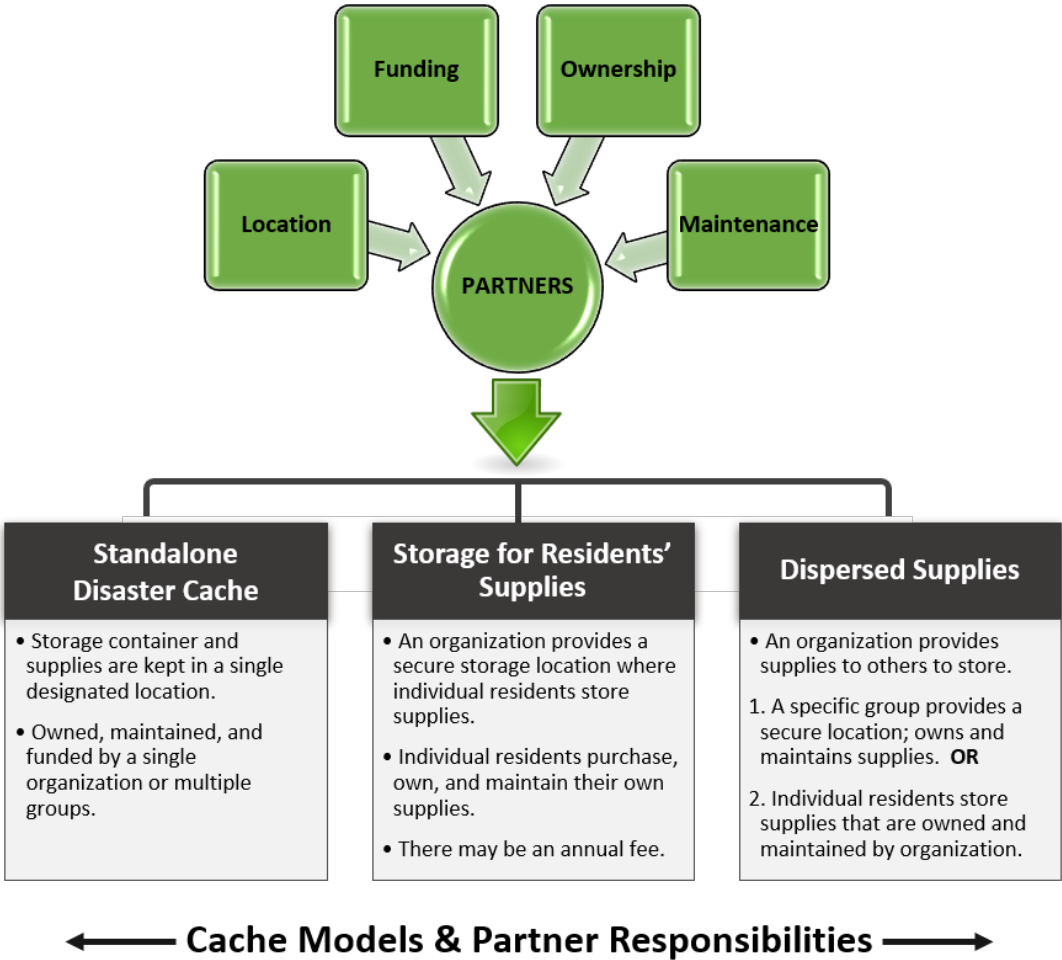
Funding

Ownership

Location

Maintenance

PARTNERS

Standalone Disaster Cache

• Storage container and supplies are kept in a single designated location.

• Owned, maintained, and funded by a single organization or multiple groups.

Storage for Residents' Supplies

• An organization provides a secure storage location where individual residents store supplies.

• Individual residents purchase, own, and maintain their own supplies.

• There may be an annual fee.

Dispersed Supplies

• An organization provides supplies to others to store.

1. A specific group provides a secure location; owns and maintains supplies. **OR**

2. Individual residents store supplies that are owned and maintained by organization.

Cache Models & Partner Responsibilities